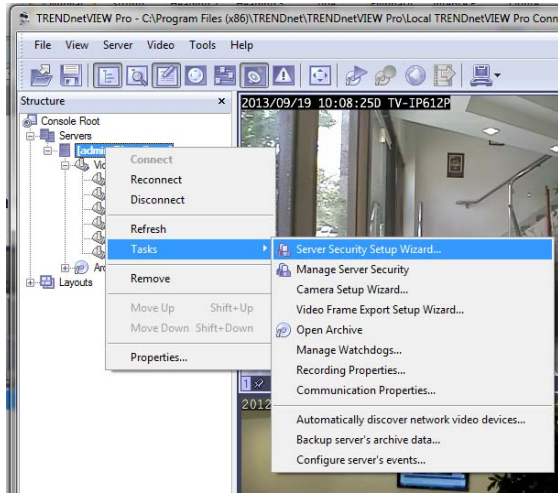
TRENDnetVIEW Pro - C:\Program Files (x86)\TRENDnet\TRENDnetVIEW Pro\Local TRENDnetVIEW Pro Conn

File View Server Video Tools Help

Structure ×

Console Root
Servers
[admin
Vid
Arc
Layouts

2013/09/19 10:08:25D TV-IP612P

Connect
Reconnect
Disconnect
Refresh
Tasks
Remove
Move Up Shift+Up
Move Down Shift+Down
Properties...

Server Security Setup Wizard...
Manage Server Security
Camera Setup Wizard...
Video Frame Export Setup Wizard...
Open Archive
Manage Watchdogs...
Recording Properties...
Communication Properties...
Automatically discover network video devices...
Backup server's archive data...
Configure server's events...

1
2012